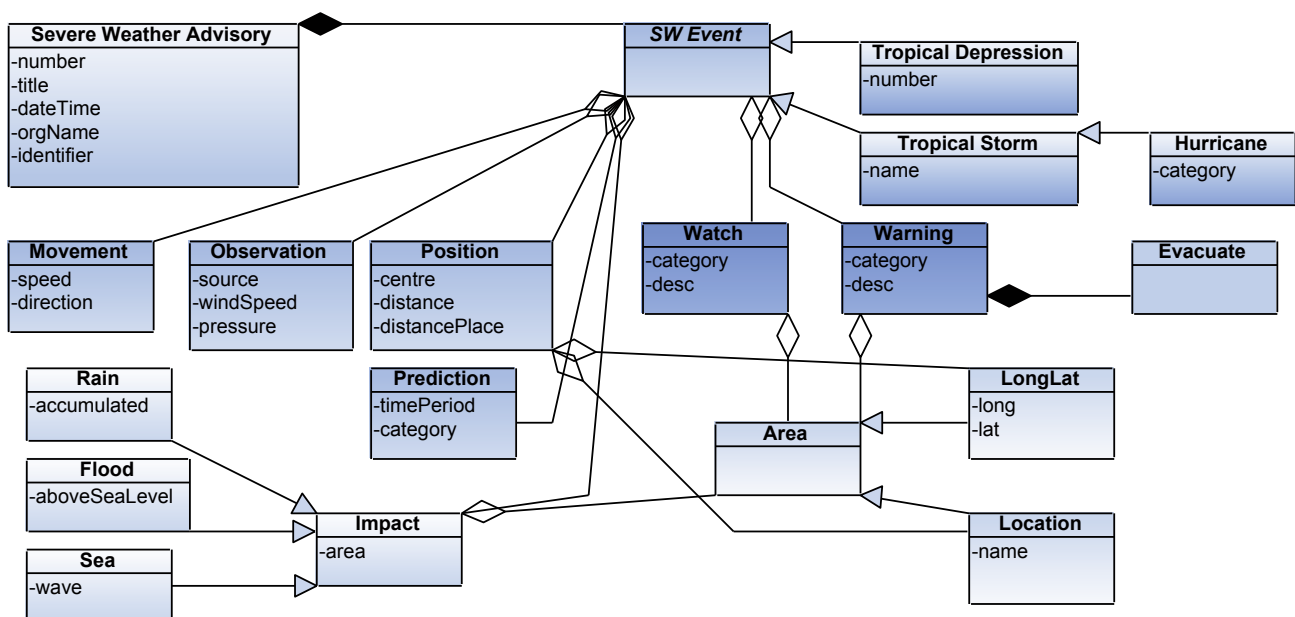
Severe Weather Advisory
-number
-title
-dateTime
-orgName
-identifier

SW Event

Tropical Depression
-number

Tropical Storm
-name

Hurricane
-category

Movement
-speed
-direction

Observation
-source
-windSpeed
-pressure

Position
-centre
-distance
-distancePlace

Watch
-category
-desc

Warning
-category
-desc

Evacuate

Rain
-accumulated

Prediction
-timePeriod
-category

LongLat
-long
-lat

Area

Flood
-aboveSeaLevel

Impact
-area

Location
-name

Sea
-wave